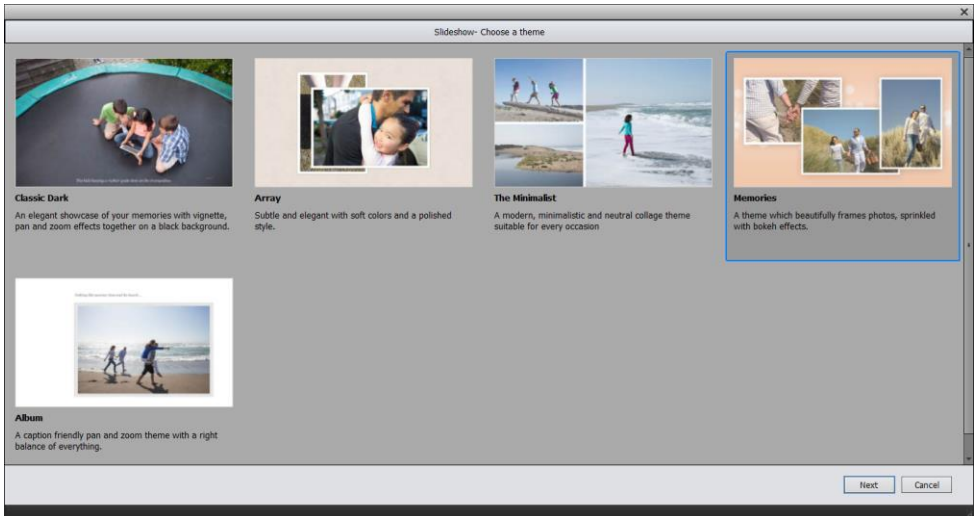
Slideshow- Choose a theme

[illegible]

Classic Dark

An elegant showcase of your memories with vignette, pan and zoom effects together on a black background.

Array

Subtle and elegant with soft colors and a polished style.

The Minimalist

A modern, minimalistic and neutral collage theme suitable for every occasion

Memories

A theme which beautifully frames photos, sprinkled with bokeh effects.

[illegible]

Album

A caption friendly pan and zoom theme with a right balance of everything.

Next

Cancel